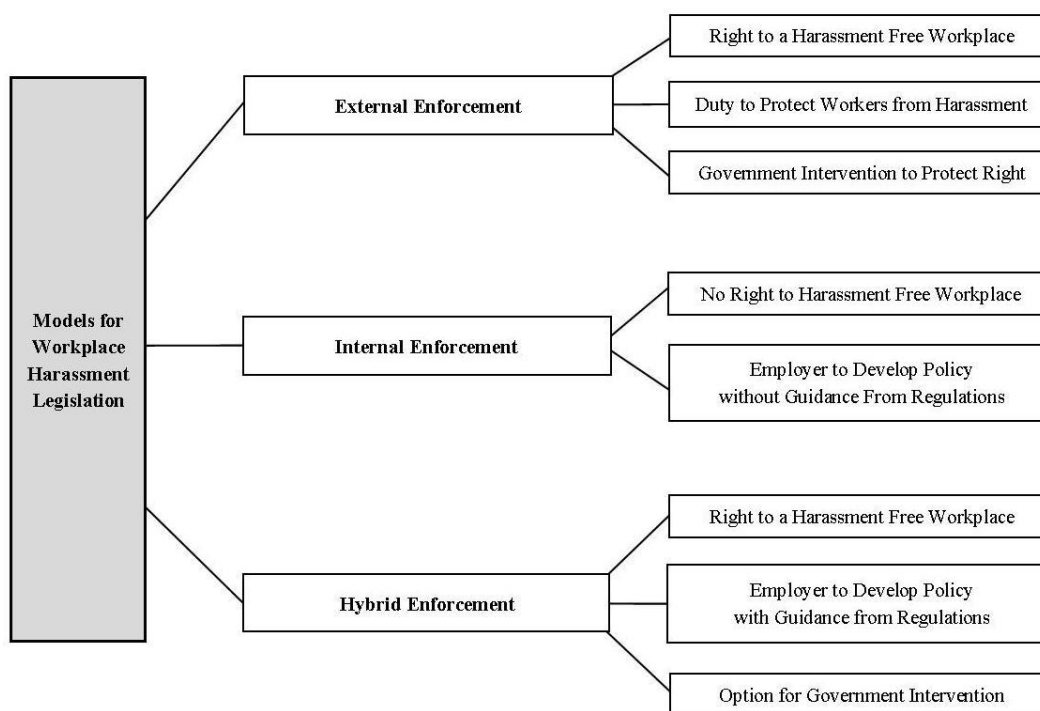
Models for Workplace Harassment Legislation

External Enforcement

Right to a Harassment Free Workplace

Duty to Protect Workers from Harassment

Government Intervention to Protect Right

Internal Enforcement

No Right to Harassment Free Workplace

Employer to Develop Policy without Guidance From Regulations

Hybrid Enforcement

Right to a Harassment Free Workplace

Employer to Develop Policy with Guidance from Regulations

Option for Government Intervention